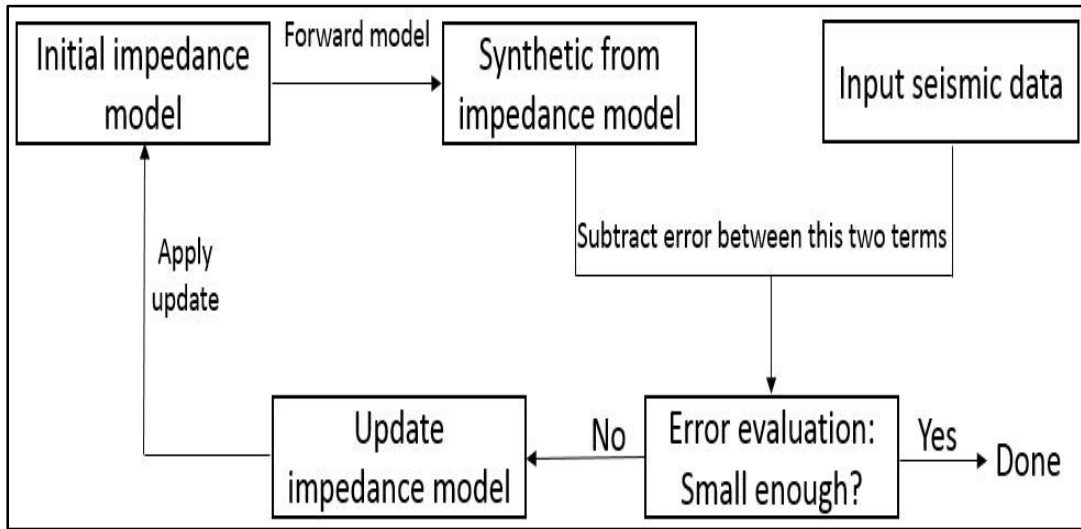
Initial impedance model

Forward model

Synthetic from impedance model

Input seismic data

Subtract error between this two terms

Apply update

Update impedance model

No

Error evaluation: Small enough?

Yes

Done